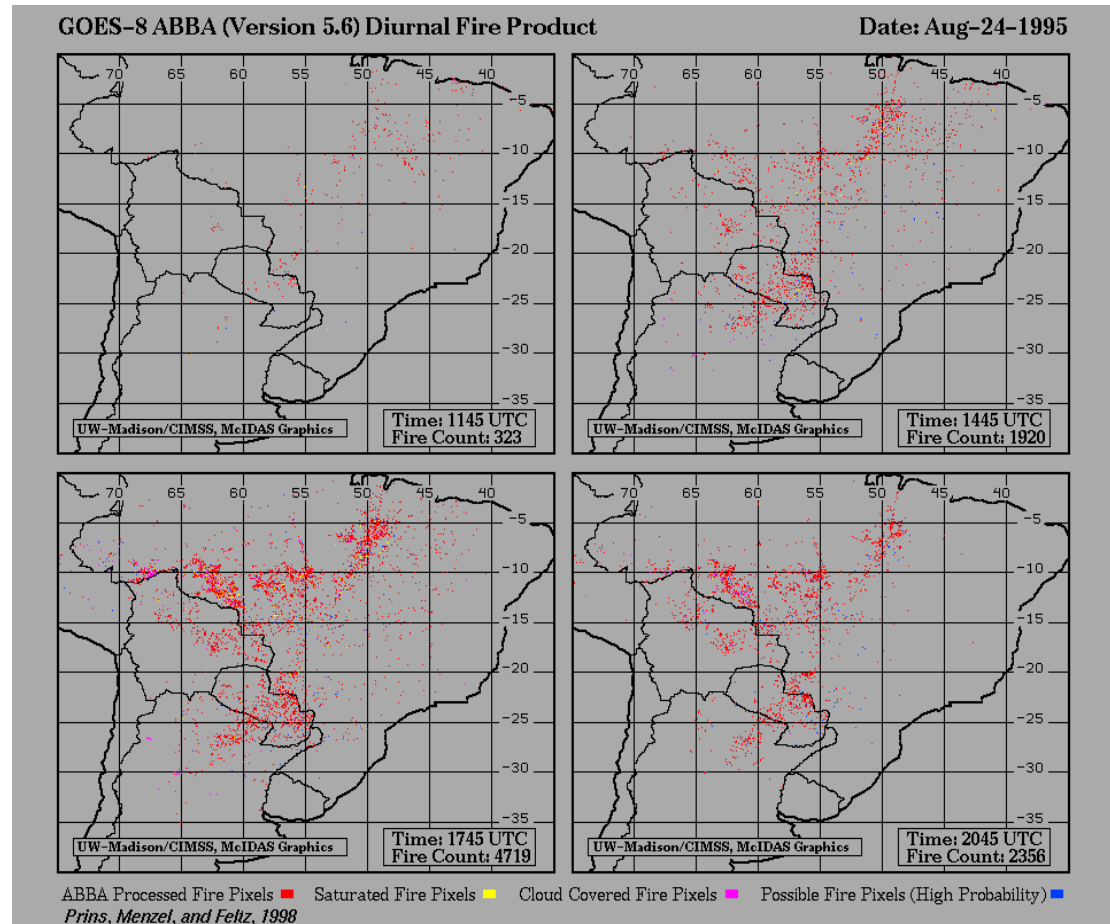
GOES-8 ABBA (Version 5.6) Diurnal Fire Product

Date: Aug-24-1995

70 65 60 55 50 45 40
-5
-10
-15
-20
-25
-30
-35

UW-Madison/CIMSS, McIDAS Graphics

Time: 1145 UTC
Fire Count: 323

70 65 60 55 50 45 40
-5
-10
-15
-20
-25
-30
-35

UW-Madison/CIMSS, McIDAS Graphics

Time: 1445 UTC
Fire Count: 1920

70 65 60 55 50 45 40
-5
-10
-15
-20
-25
-30
-35

UW-Madison/CIMSS, McIDAS Graphics

Time: 1745 UTC
Fire Count: 4719

70 65 60 55 50 45 40
-5
-10
-15
-20
-25
-30
-35

UW-Madison/CIMSS, McIDAS Graphics

Time: 2045 UTC
Fire Count: 2356

ABBA Processed Fire Pixels Saturated Fire Pixels Cloud Covered Fire Pixels Possible Fire Pixels (High Probability)

Prins, Menzel, and Feltz, 1998